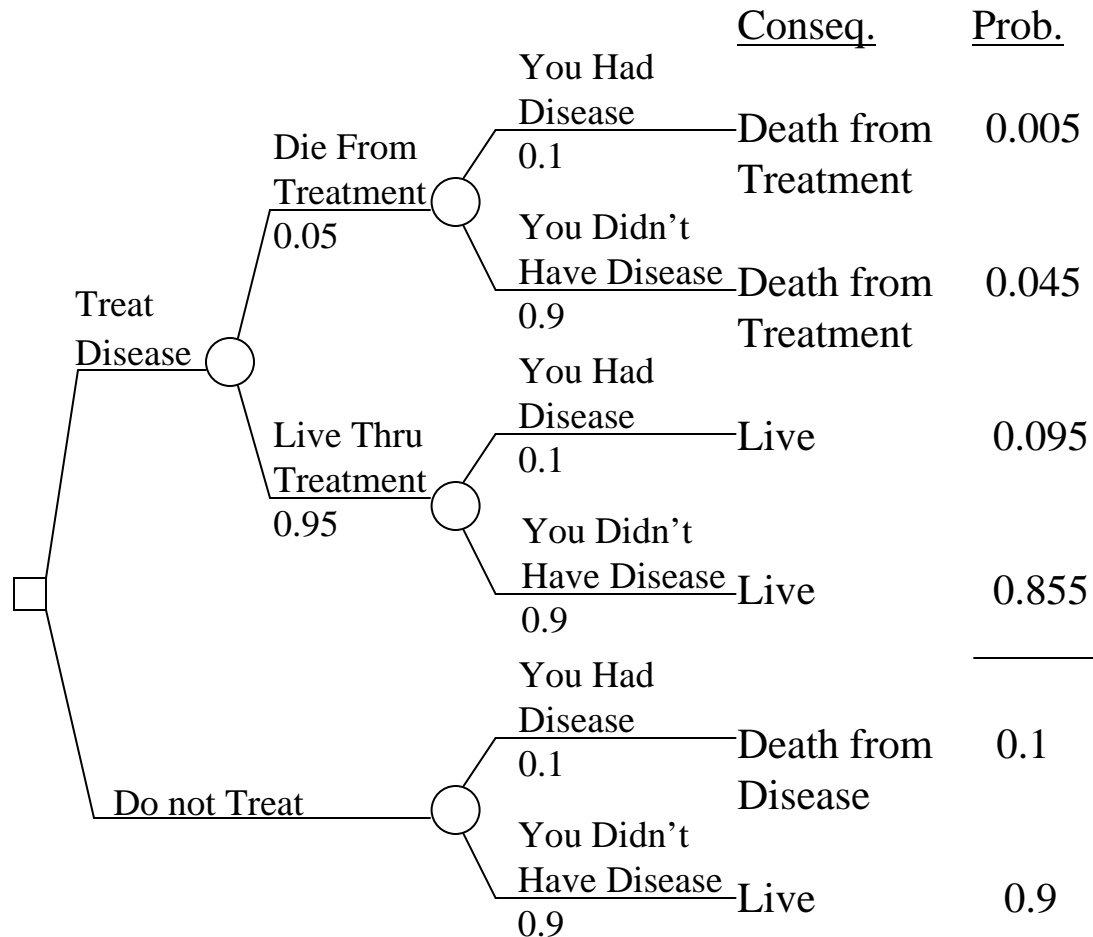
Conseq. Prob.

Treat Disease

Die From Treatment
0.05

You Had Disease
0.1
Death from Treatment 0.005

You Didn't Have Disease
0.9
Death from Treatment 0.045

Live Thru Treatment
0.95

You Had Disease
0.1
Live 0.095

You Didn't Have Disease
0.9
Live 0.855

Do not Treat

You Had Disease
0.1
Death from Disease 0.1

You Didn't Have Disease
0.9
Live 0.9